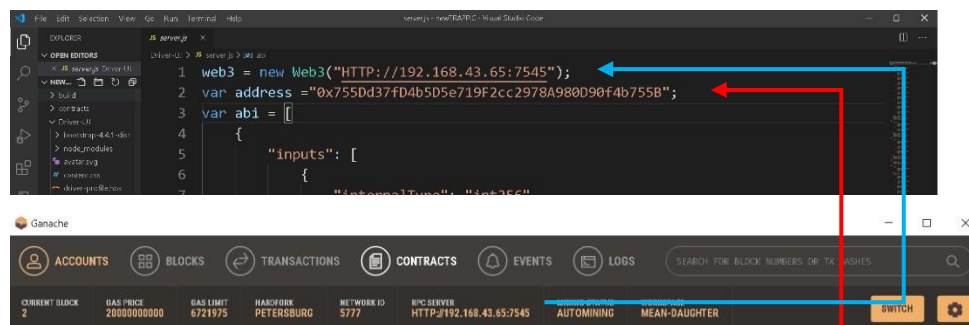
File Edit Selection View Go Run Terminal Help
server.js - newTRAPRC - Visual Studio Code

EXPLORER
OPEN EDITORS
× JS server.js Driver-UI
NEW...
> build
> contracts
Driver-UI
> bootstrap-4.4.1-dist
> node_modules
avatar.svg
content.css
driver-profile.hbs

JS server.js ×
Driver-UI > JS server.js > abi

1 web3 = new Web3("HTTP://192.168.43.65:7545");
2 var address ="0x755Dd37fD4b5D5e719F2cc2978A980D90f4b755B";
3 var abi = [
4 {
5 "inputs": [
6 {
7 "internalType": "int256"

Ganache

ACCOUNTS
BLOCKS
TRANSACTIONS
CONTRACTS
EVENTS
LOGS
SEARCH FOR BLOCK NUMBERS OR TX HASHES

| CURRENT BLOCK | GAS PRICE | GAS LIMIT | HARDFORK | NETWORK ID | RPC SERVER | MINING STATUS | WORKSPACE |
|---|---|---|---|---|---|---|---|
| 2 | 20000000000 | 6721975 | PETERSBURG | 5777 | HTTP://192.168.43.65:7545 | AUTOMINING | MEAN-DAUGHTER |

SWITCH